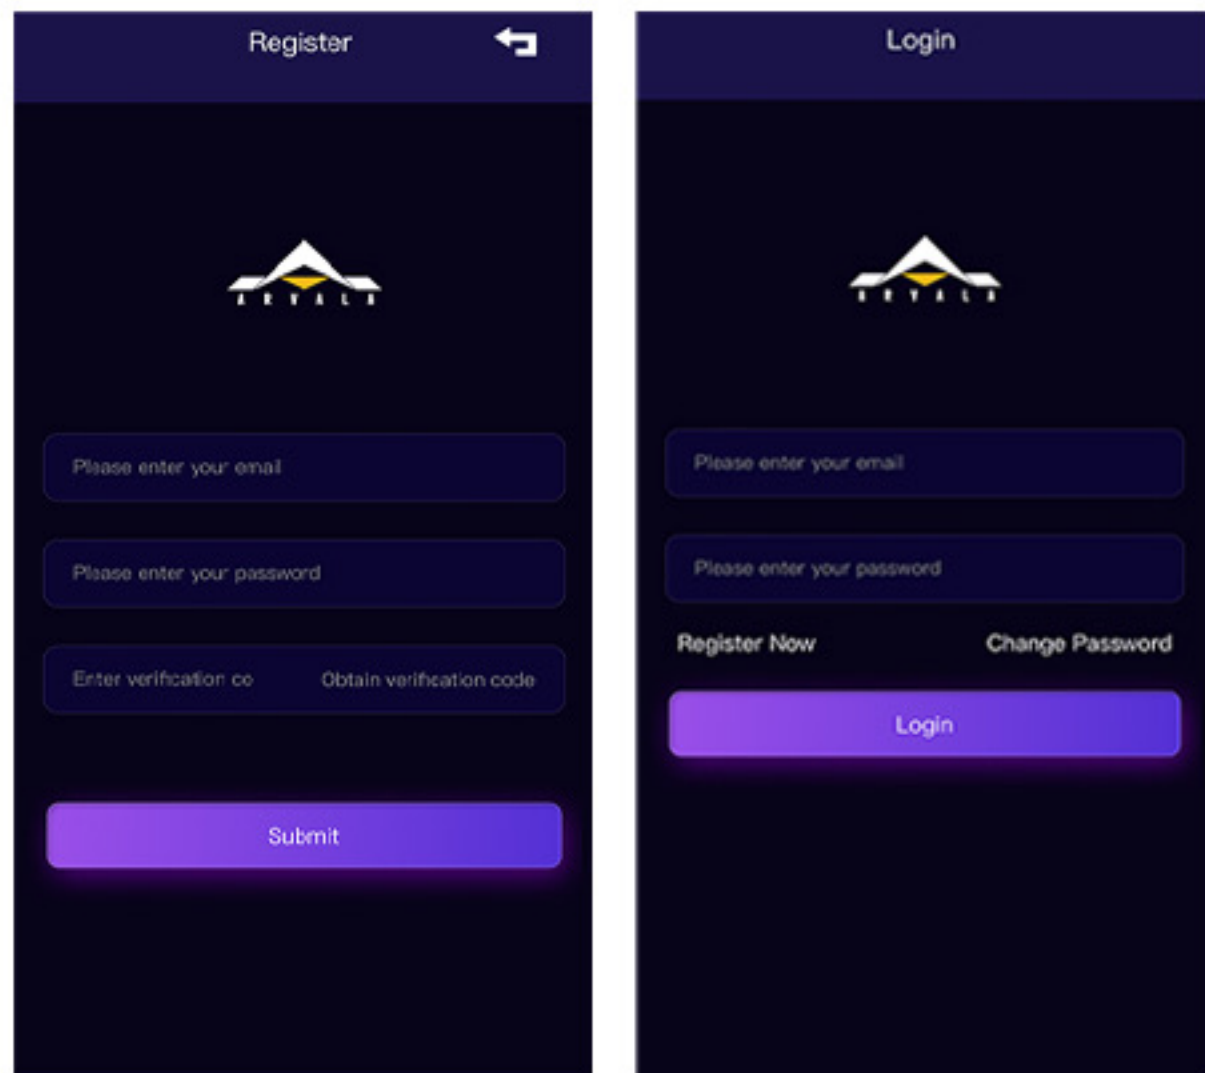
Register

ARVALA

Please enter your email

Please enter your password

Enter verification co

Obtain verification code

Submit

Login

ARVALA

Please enter your email

Please enter your password

Register Now

Change Password

Login